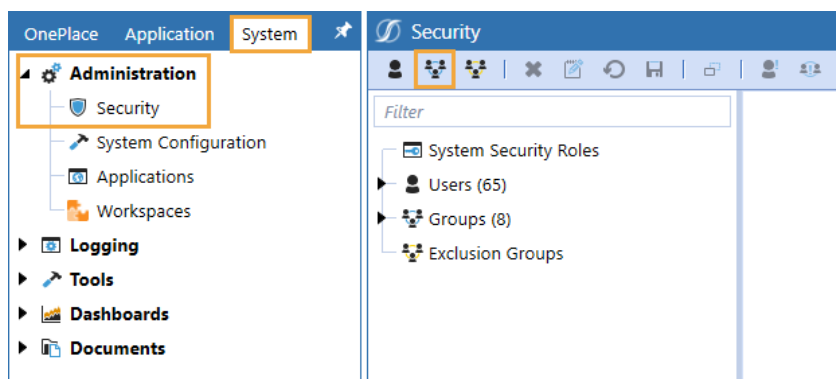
OnePlace Application System

Administration
Security
System Configuration
Applications
Workspaces
Logging
Tools
Dashboards
Documents

Security

Filter

System Security Roles
Users (65)
Groups (8)
Exclusion Groups